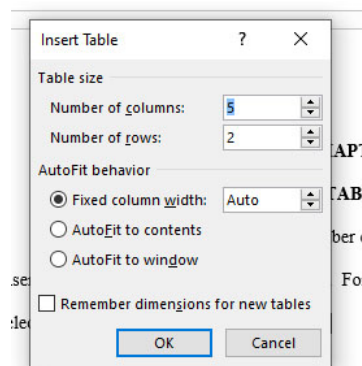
Insert Table
?
×
Table size
Number of columns: 5
Number of rows: 2
AutoFit behavior
Fixed column width: Auto
AutoFit to contents
AutoFit to window
Remember dimensions for new tables
OK
Cancel
APT
TAB
ber
Fo
ise
le